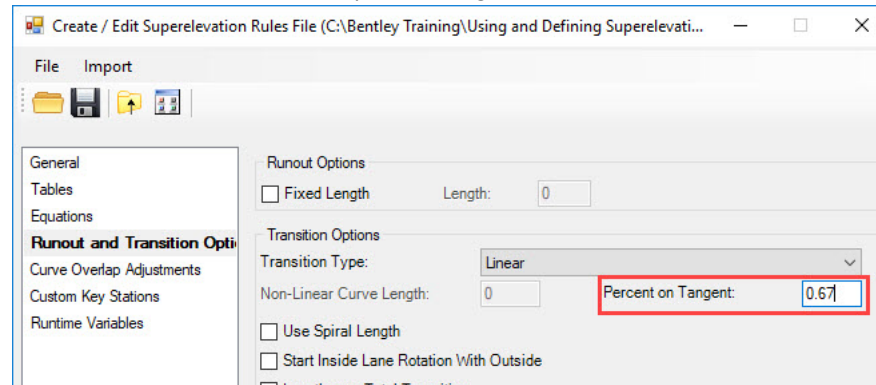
Create / Edit Superelevation Rules File (C:\Bentley Training\Using and Defining Superelevati...

File Import

General
Tables
Equations
Runout and Transition Optio
Curve Overlap Adjustments
Custom Key Stations
Runtime Variables

Runout Options
Fixed Length
Length: 0

Transition Options
Transition Type: Linear
Non-Linear Curve Length: 0
Percent on Tangent: 0.67
Use Spiral Length
Start Inside Lane Rotation With Outside
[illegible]